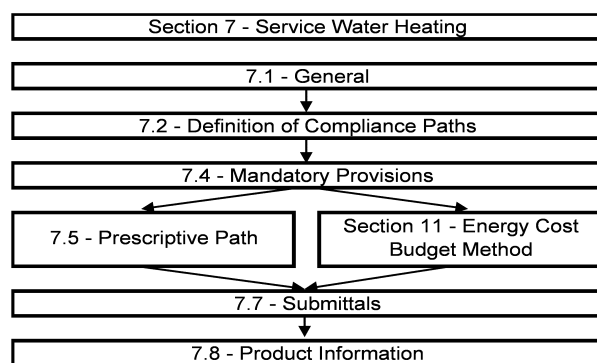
Section 7 - Service Water Heating

7.1 - General

7.2 - Definition of Compliance Paths

7.4 - Mandatory Provisions

7.5 - Prescriptive Path

Section 11 - Energy Cost Budget Method

7.7 - Submittals

7.8 - Product Information